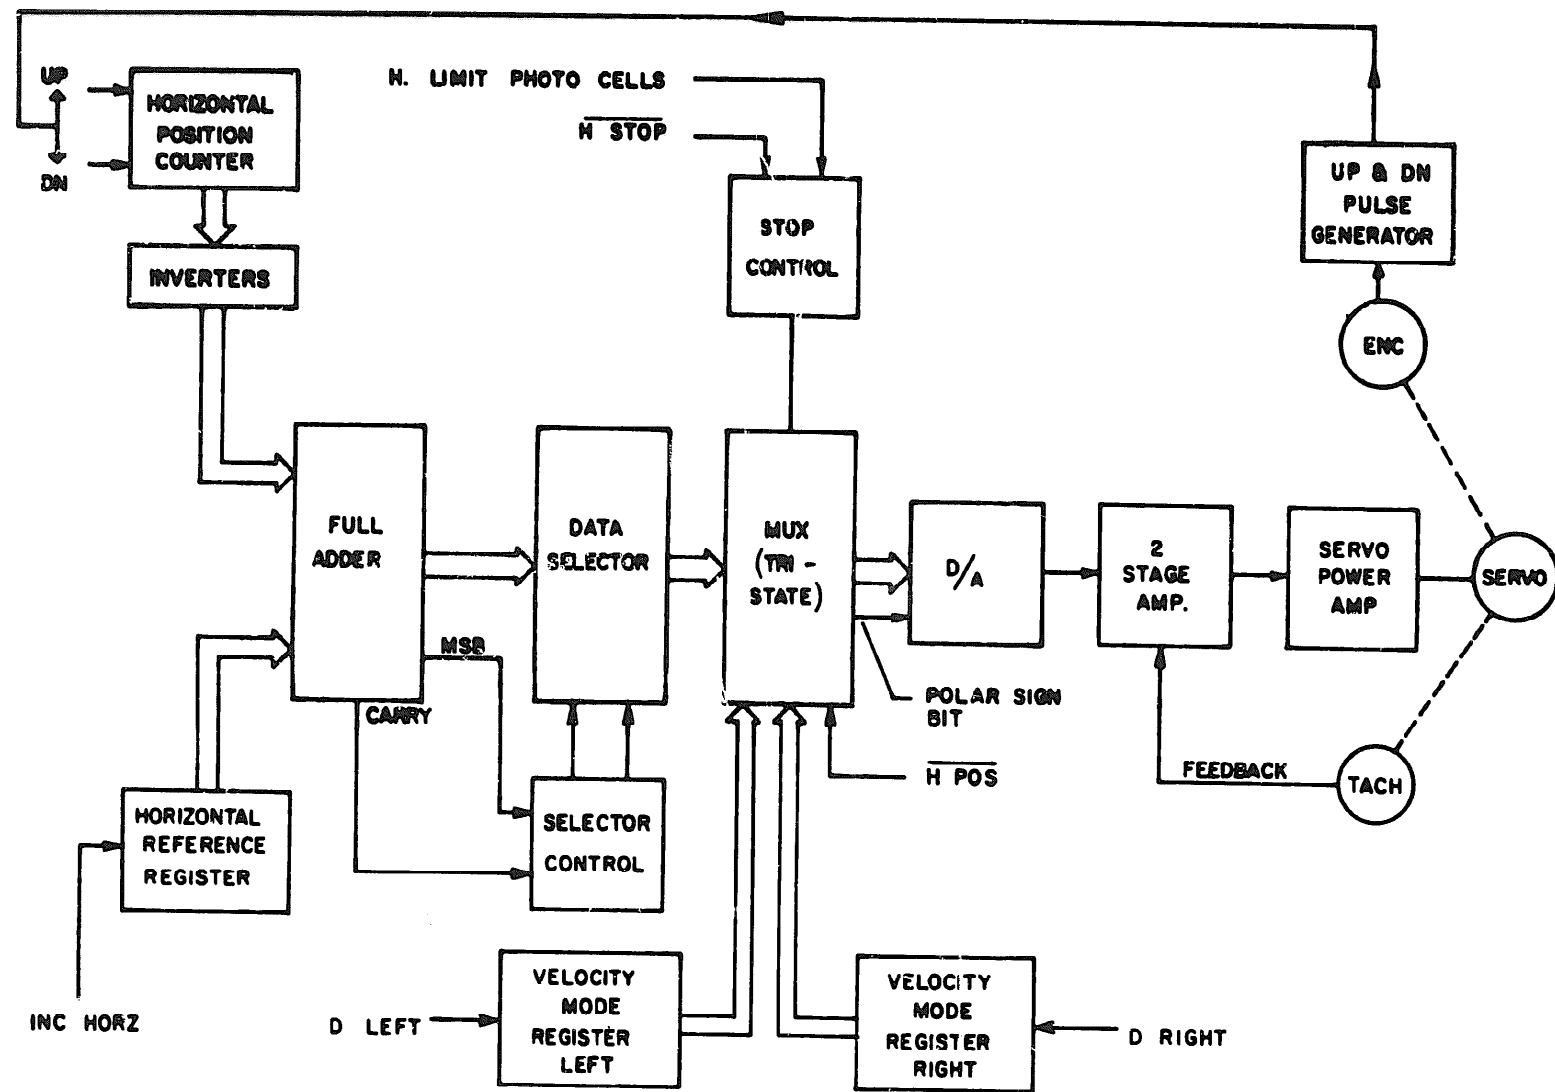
UP
DN
HORIZONTAL POSITION COUNTER
INVERTERS
H. LIMIT PHOTO CELLS
$\overline{\text{H STOP}}$
STOP CONTROL
UP & DN PULSE GENERATOR
ENC
FULL ADDER
DATA SELECTOR
MUX (TRI - STATE)
D/A
2 STAGE AMP.
SERVO POWER AMP
SERVO
MSB
CARRY
POLAR SIGN BIT
$\overline{\text{H POS}}$
FEEDBACK
TACH
HORIZONTAL REFERENCE REGISTER
SELECTOR CONTROL
INC HORZ
D LEFT
VELOCITY MODE REGISTER LEFT
VELOCITY MODE REGISTER RIGHT
D RIGHT